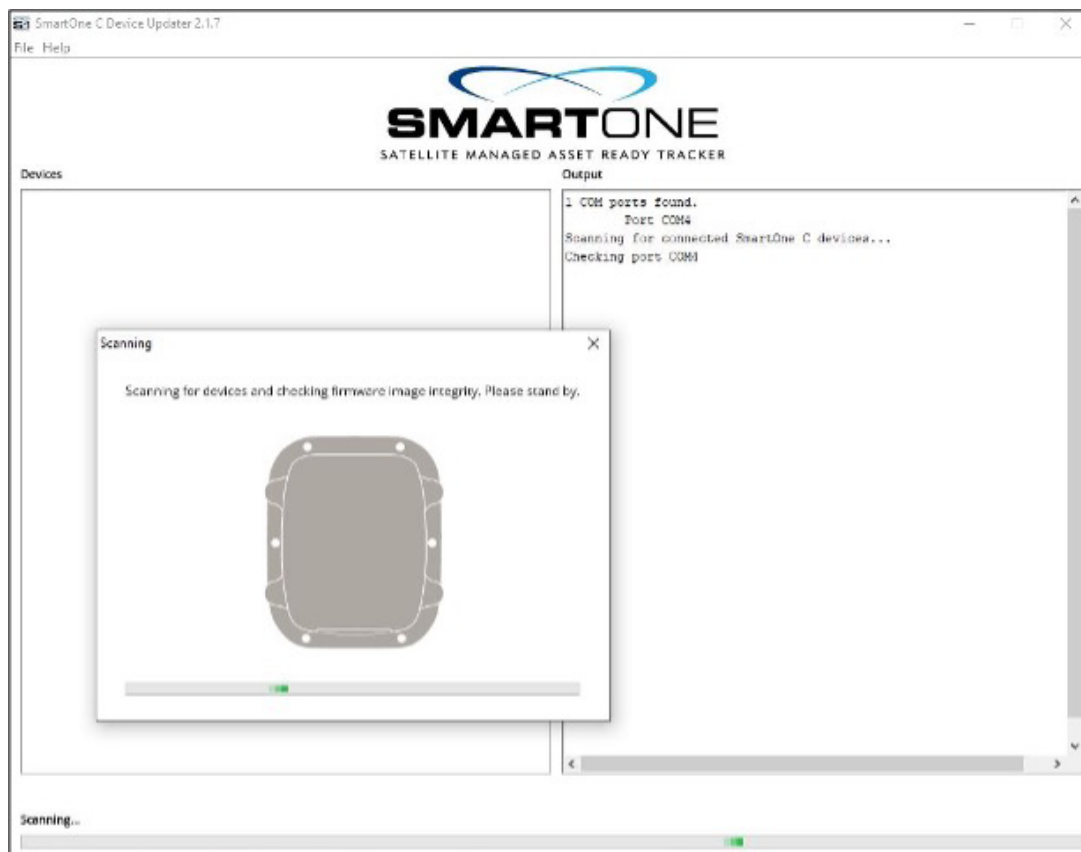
SmartOne C Device Updater 2.1.7
File Help

SMARTONE
SATELLITE MANAGED ASSET READY TRACKER

Devices

Output

1 COM ports found.
Port COM4
Scanning for connected SmartOne C devices...
Checking port COM4

Scanning

Scanning for devices and checking firmware image integrity. Please stand by.

Scanning...